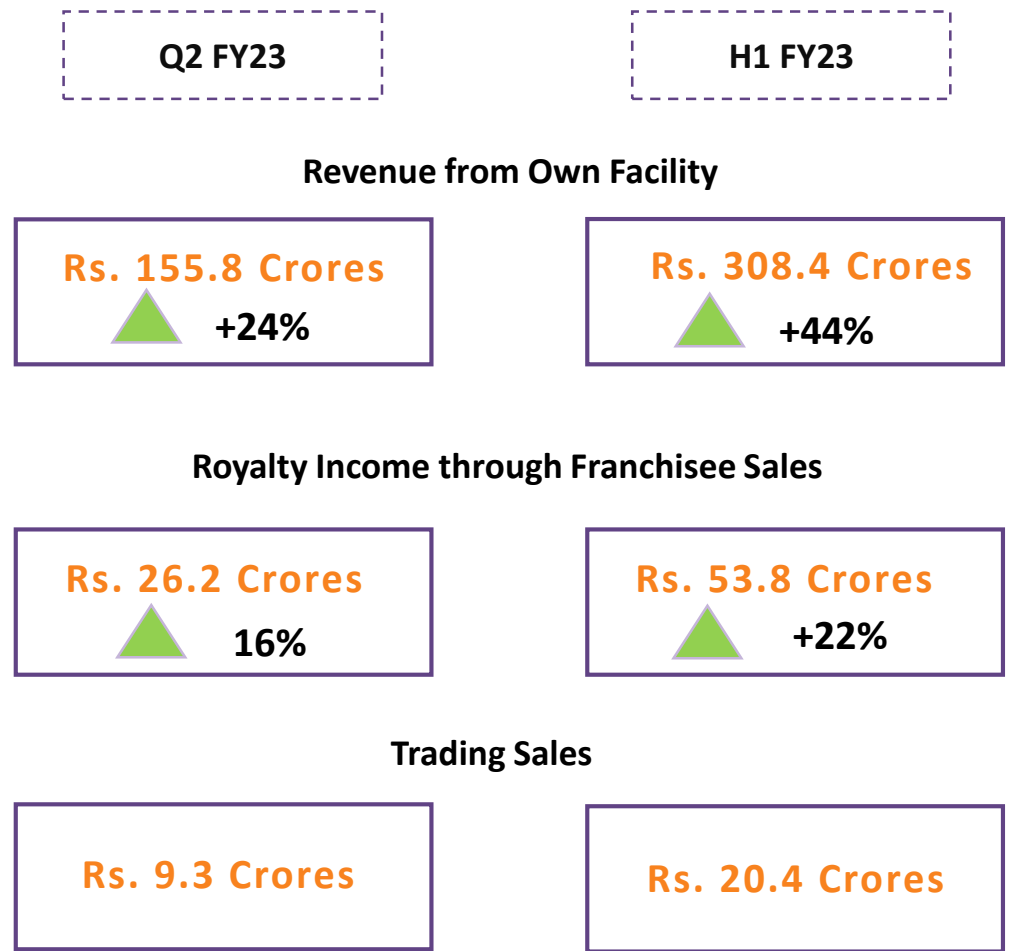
Q2 FY23

H1 FY23

Revenue from Own Facility

Rs. 155.8 Crores
+24%

Rs. 308.4 Crores
+44%

Royalty Income through Franchisee Sales

Rs. 26.2 Crores
16%

Rs. 53.8 Crores
+22%

Trading Sales

Rs. 9.3 Crores

Rs. 20.4 Crores